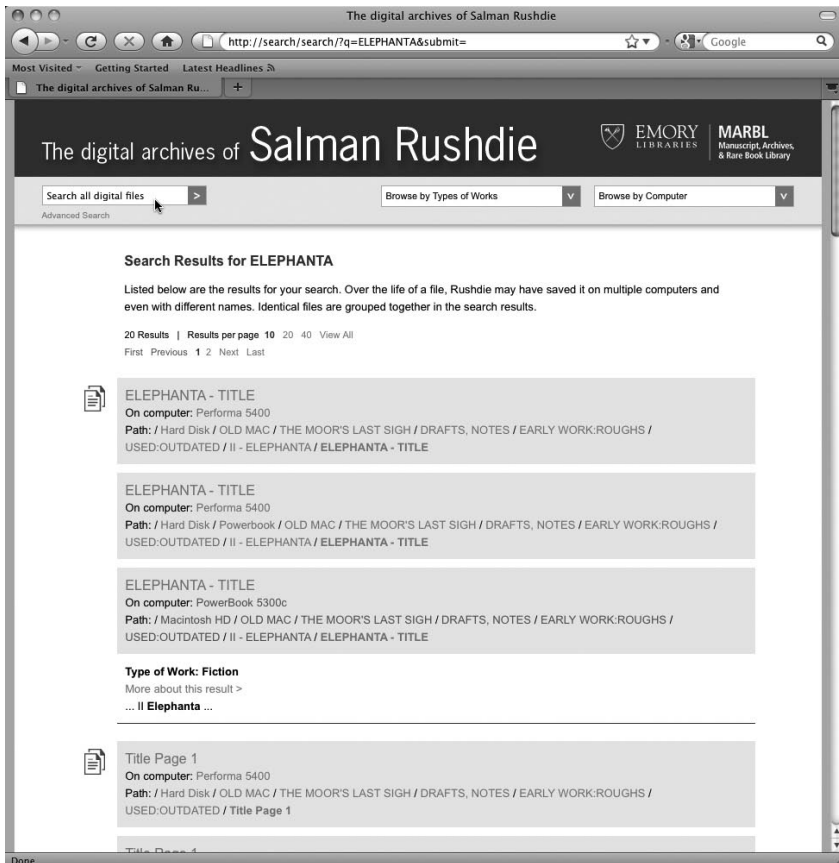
The digital archives of Salman Rushdie

http://search/search/?q=ELEPHANTA&submit=

Google

Most Visited Getting Started Latest Headlines

The digital archives of Salman Ru...

The digital archives of Salman Rushdie

EMORY LIBRARIES

MARBL Manuscript, Archives, & Rare Book Library

Search all digital files >

Advanced Search

Browse by Types of Works v

Browse by Computer v

Search Results for ELEPHANTA

Listed below are the results for your search. Over the life of a file, Rushdie may have saved it on multiple computers and even with different names. Identical files are grouped together in the search results.

20 Results | Results per page 10 20 40 View All

First Previous 1 2 Next Last

ELEPHANTA - TITLE
On computer: Performa 5400
Path: / Hard Disk / OLD MAC / THE MOOR'S LAST SIGH / DRAFTS, NOTES / EARLY WORK:ROUGHS / USED:OUTDATED / II - ELEPHANTA / ELEPHANTA - TITLE

ELEPHANTA - TITLE
On computer: Performa 5400
Path: / Hard Disk / Powerbook / OLD MAC / THE MOOR'S LAST SIGH / DRAFTS, NOTES / EARLY WORK:ROUGHS / USED:OUTDATED / II - ELEPHANTA / ELEPHANTA - TITLE

ELEPHANTA - TITLE
On computer: PowerBook 5300c
Path: / Macintosh HD / OLD MAC / THE MOOR'S LAST SIGH / DRAFTS, NOTES / EARLY WORK:ROUGHS / USED:OUTDATED / II - ELEPHANTA / ELEPHANTA - TITLE

Type of Work: Fiction
More about this result >
... II Elephanta ...

Title Page 1
On computer: Performa 5400
Path: / Hard Disk / OLD MAC / THE MOOR'S LAST SIGH / DRAFTS, NOTES / EARLY WORK:ROUGHS / USED:OUTDATED / Title Page 1

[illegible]

Done